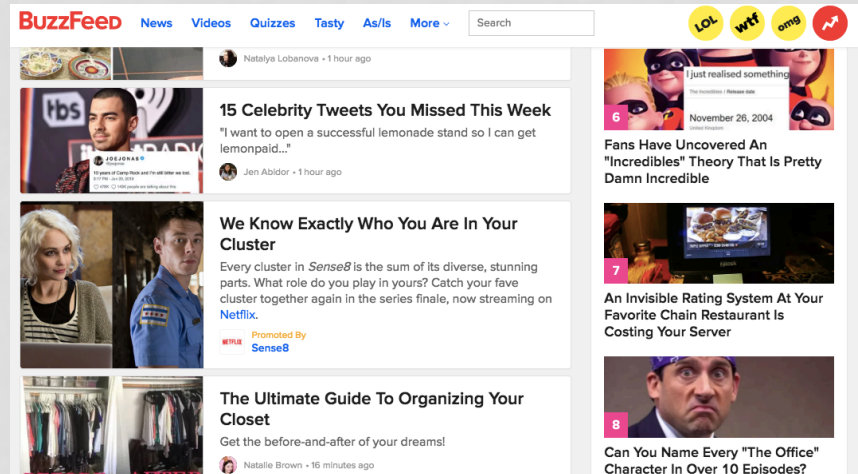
BuzzFeed News Videos Quizzes Tasty As/Is More Search LOL wtf omg

Natalya Lobanova • 1 hour ago

15 Celebrity Tweets You Missed This Week

"I want to open a successful lemonade stand so I can get lemonpaid..."

Jen Abidor • 1 hour ago

We Know Exactly Who You Are In Your Cluster

Every cluster in Sense8 is the sum of its diverse, stunning parts. What role do you play in yours? Catch your fave cluster together again in the series finale, now streaming on Netflix.

Promoted By Sense8

The Ultimate Guide To Organizing Your Closet

Get the before-and-after of your dreams!

Natalie Brown • 16 minutes ago

I just realised something

November 26, 2004

6 Fans Have Uncovered An "Incredibles" Theory That Is Pretty Damn Incredible

7 An Invisible Rating System At Your Favorite Chain Restaurant Is Costing Your Server

8 Can You Name Every "The Office" Character In Over 10 Episodes?